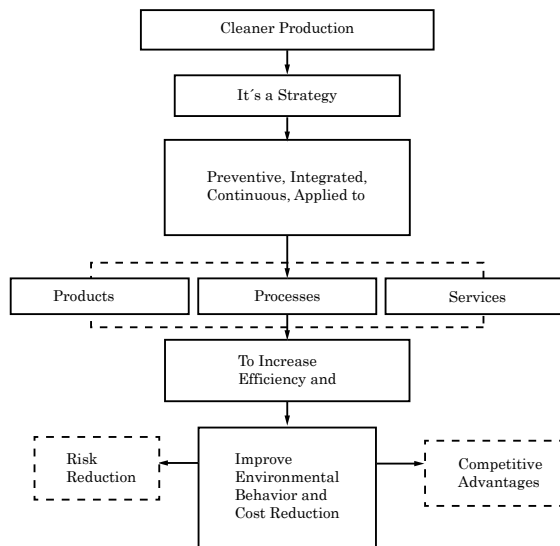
Cleaner Production

It´s a Strategy

Preventive, Integrated, Continuous, Applied to

Products

Processes

Services

To Increase Efficiency and

Risk Reduction

Improve Environmental Behavior and Cost Reduction

Competitive Advantages